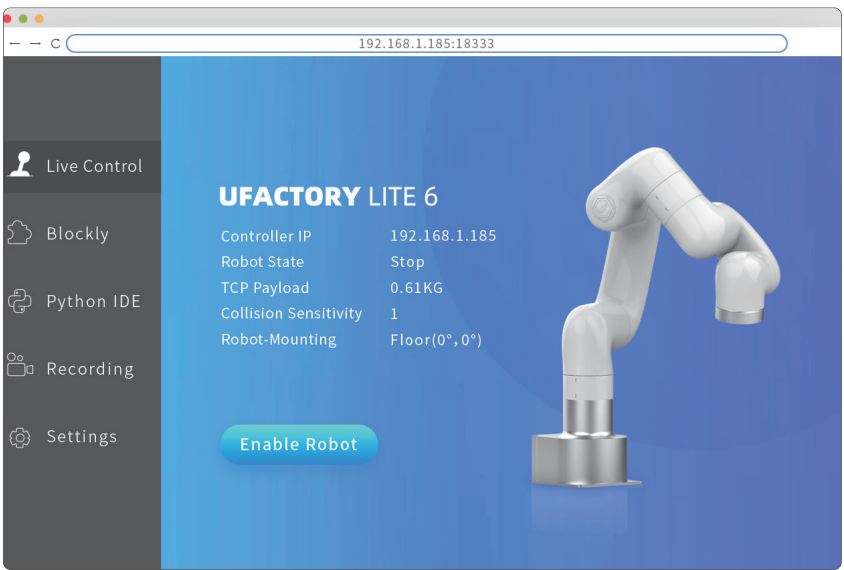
← → C 192.168.1.185:18333

Live Control

Blockly

Python IDE

Recording

Settings

UFACTORY LITE 6

| | |
|---|---|
| Controller IP | 192.168.1.185 |
| Robot State | Stop |
| TCP Payload | 0.61KG |
| Collision Sensitivity | 1 |
| Robot-Mounting | Floor(0°, 0°) |

Enable Robot